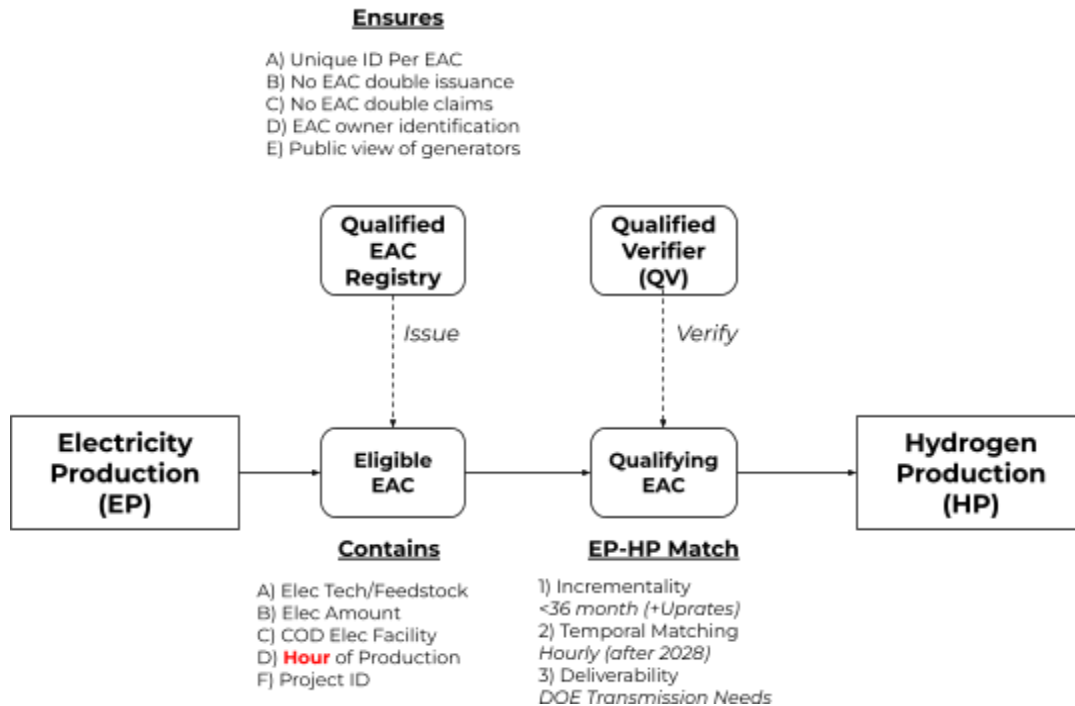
Ensures

A) Unique ID Per EAC
B) No EAC double issuance
C) No EAC double claims
D) EAC owner identification
E) Public view of generators

Qualified EAC Registry

Qualified Verifier (QV)

Issue

Verify

Electricity Production (EP)

Eligible EAC

Qualifying EAC

Hydrogen Production (HP)

Contains

A) Elec Tech/Feedstock
B) Elec Amount
C) COD Elec Facility
D) Hour of Production
F) Project ID

EP-HP Match

1) Incrementality
<36 month (+Uprates)
2) Temporal Matching
Hourly (after 2028)
3) Deliverability
DOE Transmission Needs